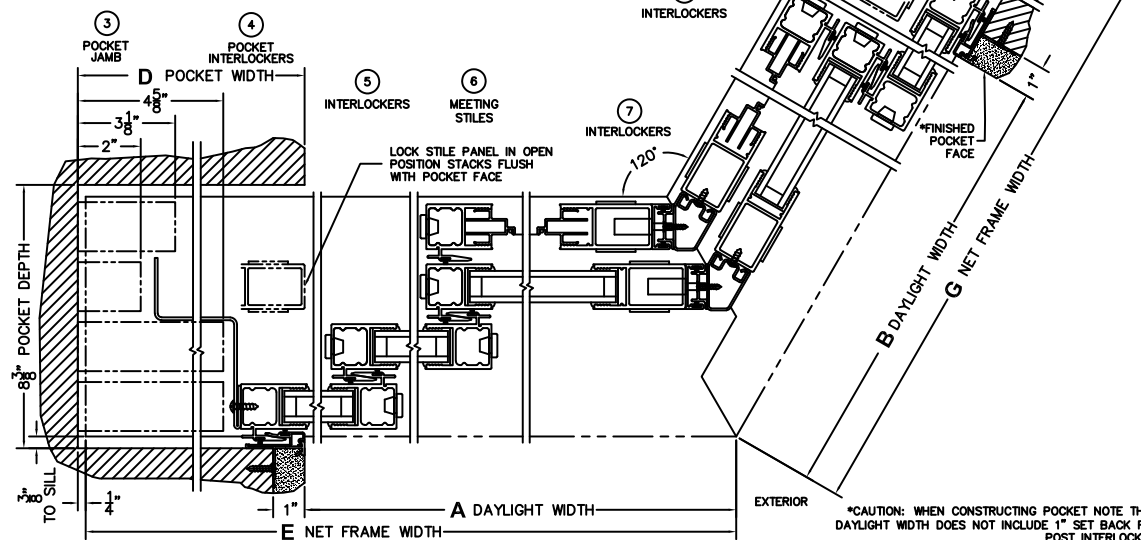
INTERLOCKERS

3
POCKET JAMB

4
POCKET INTERLOCKERS

D POCKET WIDTH

$4\frac{5}{8}$"

$3\frac{1}{8}$"

2"

5
INTERLOCKERS

6
MEETING STILES

7
INTERLOCKERS

LOCK STILE PANEL IN OPEN POSITION STACKS FLUSH WITH POCKET FACE

120°

*FINISHED POCKET FACE

1"

$8\frac{3}{8}$" POCKET DEPTH

B DAYLIGHT WIDTH

G NET FRAME WIDTH

$\frac{3}{8}$" TO SILL

$\frac{1}{4}$"

1"

A DAYLIGHT WIDTH

E NET FRAME WIDTH

EXTERIOR

*CAUTION: WHEN CONSTRUCTING POCKET NOTE TH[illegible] DAYLIGHT WIDTH DOES NOT INCLUDE 1" SET BACK F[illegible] POST INTERLOCK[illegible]